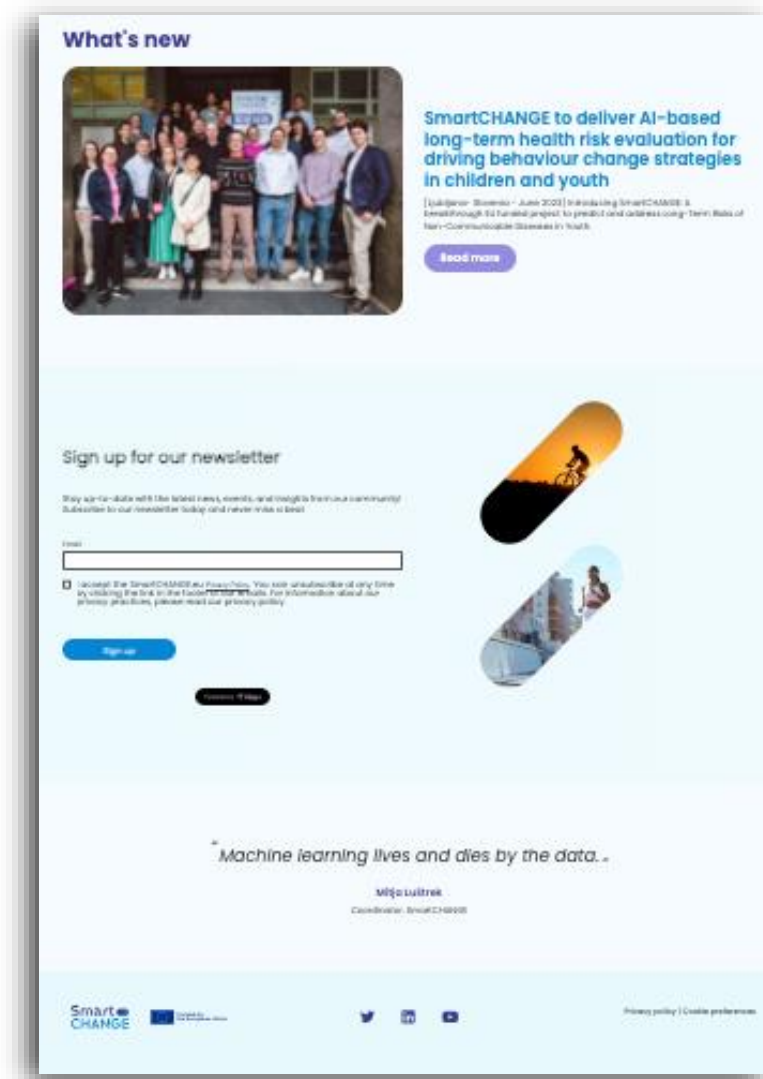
What's new

SmartCHANGE to deliver AI-based long-term health risk evaluation for driving behaviour change strategies in children and youth

[Ljubljana- Slovenia - June 2023] Introducing SmartCHANGE: A breakthrough EU funded project to predict and address Long-Term Risks of Non-Communicable Diseases in Youth

Read more

Sign up for our newsletter

Stay up-to-date with the latest news, events, and insights from our community! Subscribe to our newsletter today and never miss a beat.

Email

I accept the SmartCHANGE.eu Privacy Policy. You can unsubscribe at any time by clicking the link in the footer of our emails. For information about our privacy practices, please read our privacy policy.

Sign up

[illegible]

“Machine learning lives and dies by the data.”

Mitja Luštrek

Coordinator, SmartCHANGE

Smart CHANGE

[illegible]

Privacy policy | Cookie preferences